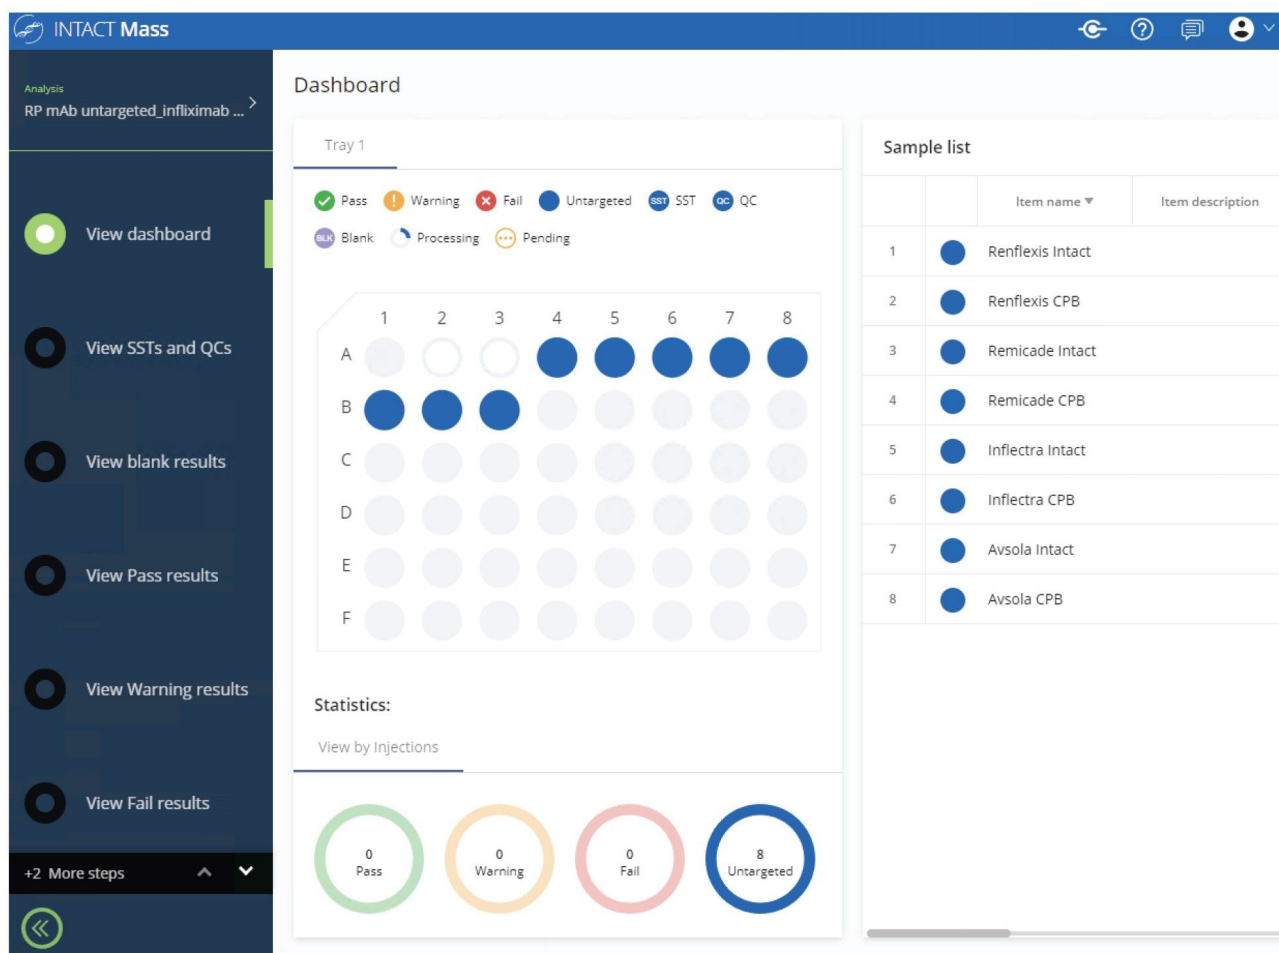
INTACT Mass

Analysis
RP mAb untargeted_infliximab ...

View dashboard

View SSTs and QCs

View blank results

View Pass results

View Warning results

View Fail results

+2 More steps

Dashboard

Tray 1

Pass Warning Fail Untargeted SST SST QC QC
BLK Blank Processing Pending

| | 1 | 2 | 3 | 4 | 5 | 6 | 7 | 8 |
|---|---|---|---|---|---|---|---|---|
| A | | | | | | | | |
| B | | | | | | | | |
| C | | | | | | | | |
| D | | | | | | | | |
| E | | | | | | | | |
| F | | | | | | | | |

Statistics:

View by Injections

0
Pass

0
Warning

0
Fail

8
Untargeted

Sample list

| | | Item name ▼ | Item description |
|---|---|---|---|
| 1 | | Renflexis Intact | |
| 2 | | Renflexis CPB | |
| 3 | | Remicade Intact | |
| 4 | | Remicade CPB | |
| 5 | | Inflectra Intact | |
| 6 | | Inflectra CPB | |
| 7 | | Avsola Intact | |
| 8 | | Avsola CPB | |